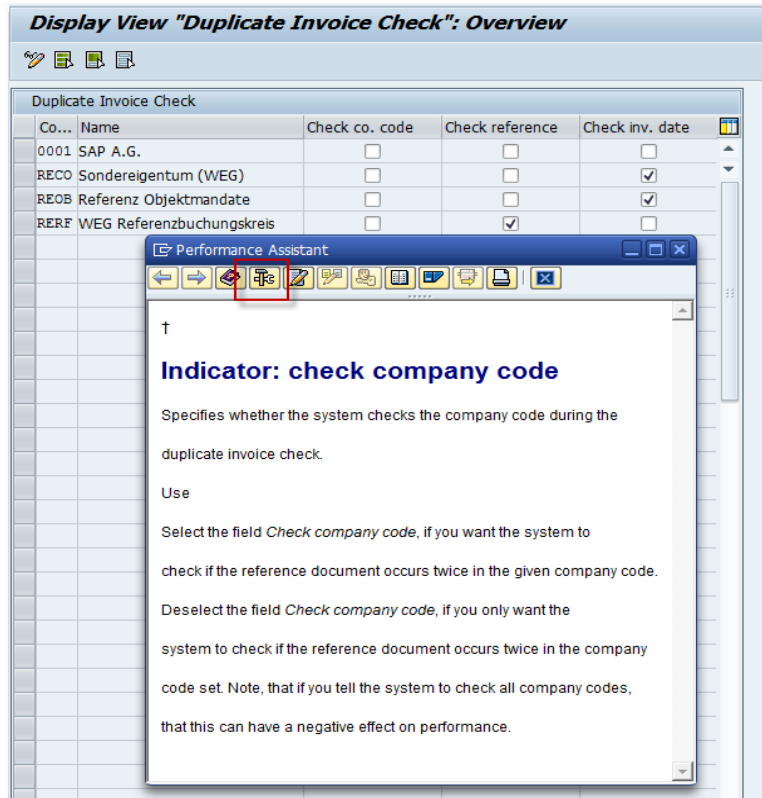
Display View "Duplicate Invoice Check": Overview

Duplicate Invoice Check

| Co... | Name | Check co. code | Check reference | Check inv. date |
|---|---|---|---|---|
| 0001 | SAP A.G. | ☐ | ☐ | ☐ |
| RECO | Sondereigentum (WEG) | ☐ | ☐ | ☑ |
| REOB | Referenz Objektmandate | ☐ | ☐ | ☑ |
| RERF | WEG Referenzbuchungskreis | ☐ | ☑ | ☐ |

Performance Assistant

†

Indicator: check company code

Specifies whether the system checks the company code during the duplicate invoice check.

Use

Select the field *Check company code*, if you want the system to check if the reference document occurs twice in the given company code.

Deselect the field *Check company code*, if you only want the system to check if the reference document occurs twice in the company code set. Note, that if you tell the system to check all company codes, that this can have a negative effect on performance.